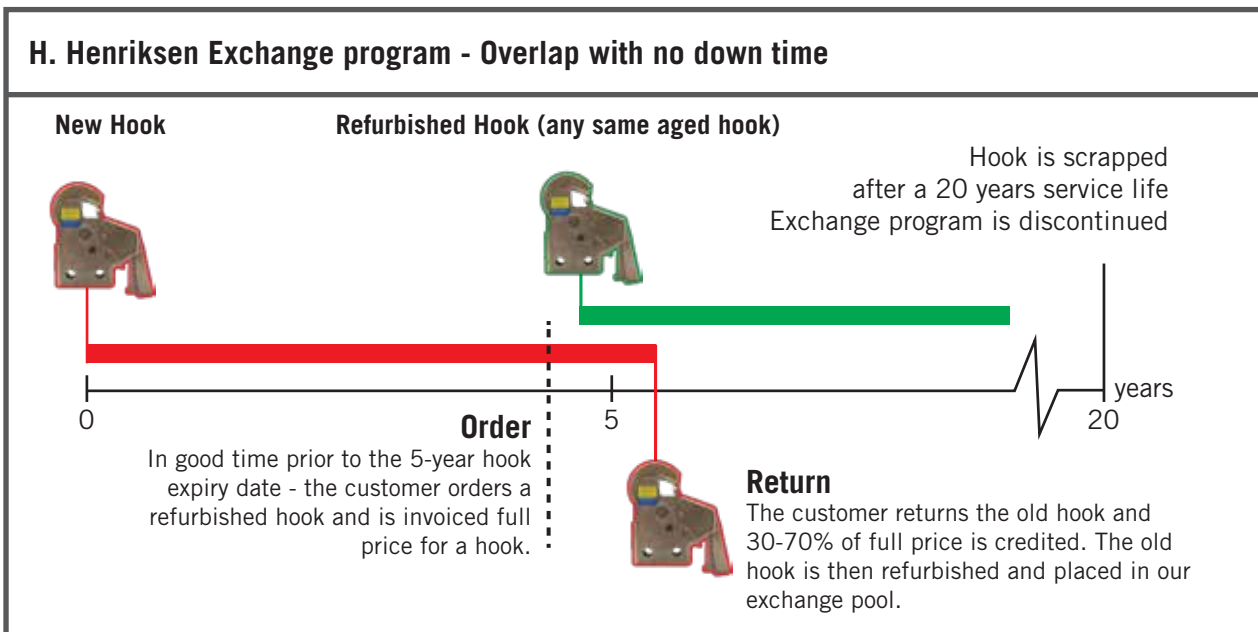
H. Henriksen Exchange program - Overlap with no down time

New Hook

Refurbished Hook (any same aged hook)

Hook is scrapped after a 20 years service life Exchange program is discontinued

0

5

20

years

Order

In good time prior to the 5-year hook expiry date - the customer orders a refurbished hook and is invoiced full price for a hook.

Return

The customer returns the old hook and 30-70% of full price is credited. The old hook is then refurbished and placed in our exchange pool.